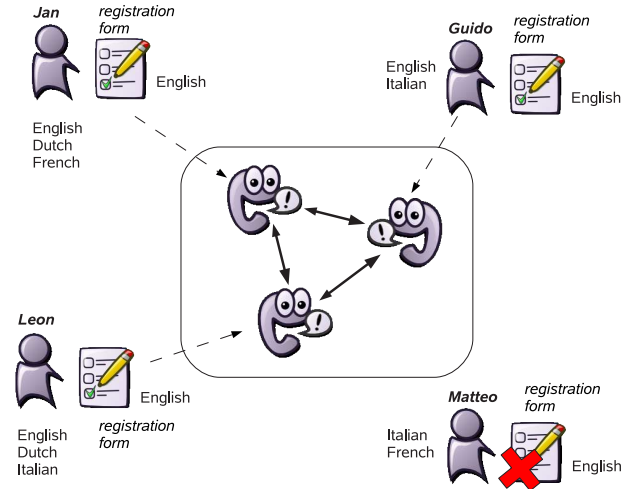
Jan

registration form

English

English
Dutch
French

Guido

registration form

English
Italian

English

Leon

English

registration form

English
Dutch
Italian

Matteo

registration form

Italian
French

English